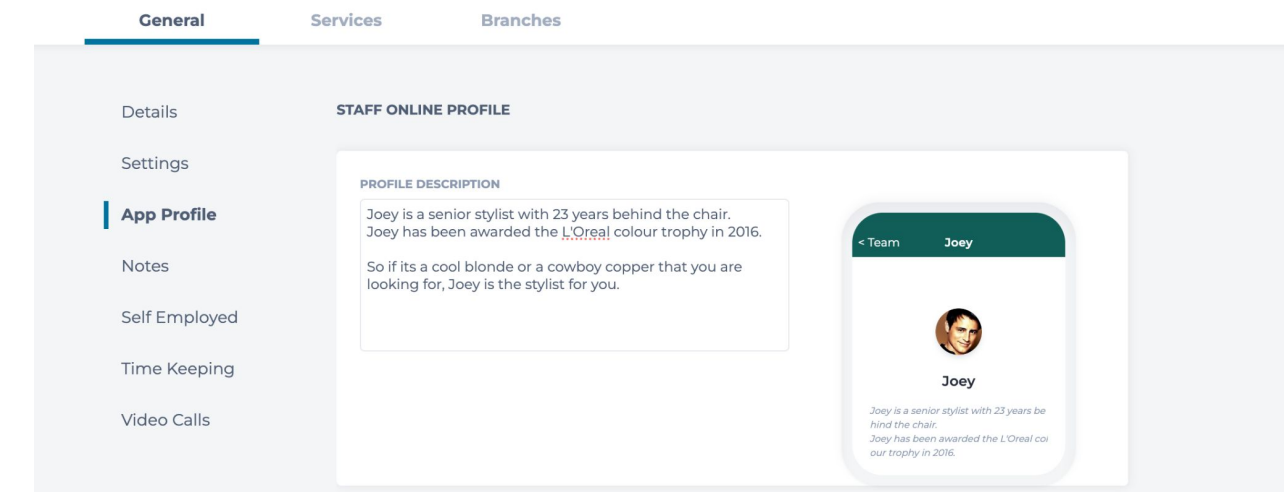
General Services Branches

Details

Settings

App Profile

Notes

Self Employed

Time Keeping

Video Calls

STAFF ONLINE PROFILE

PROFILE DESCRIPTION

Joey is a senior stylist with 23 years behind the chair.
Joey has been awarded the L'Oreal colour trophy in 2016.

So if its a cool blonde or a cowboy copper that you are looking for, Joey is the stylist for you.

< Team Joey

Joey

Joey is a senior stylist with 23 years be hind the chair.
Joey has been awarded the L'Oreal co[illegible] our trophy in 2016.